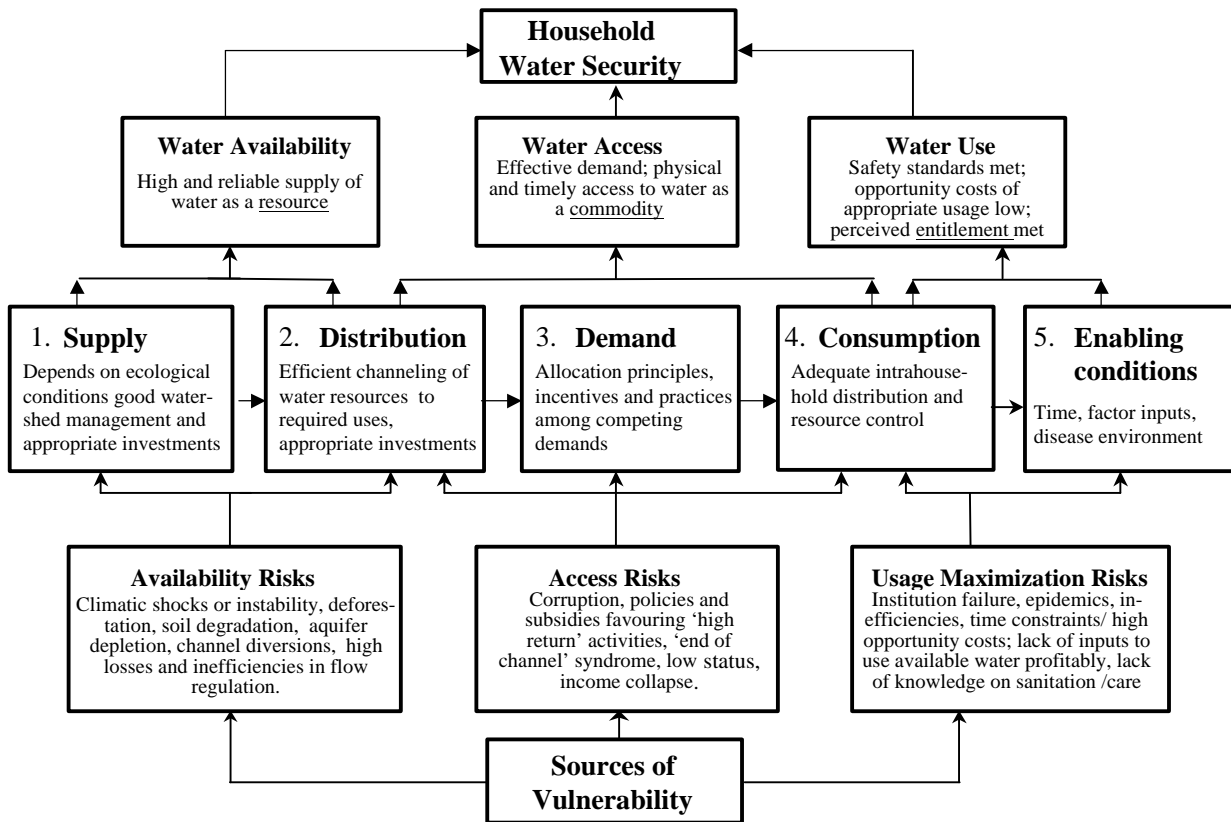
Household Water Security

Water Availability
High and reliable supply of water as a resource

Water Access
Effective demand; physical and timely access to water as a commodity

Water Use
Safety standards met; opportunity costs of appropriate usage low; perceived entitlement met

1. Supply
Depends on ecological conditions good watershed management and appropriate investments

2. Distribution
Efficient channeling of water resources to required uses, appropriate investments

3. Demand
Allocation principles, incentives and practices among competing demands

4. Consumption
Adequate intrahousehold distribution and resource control

5. Enabling conditions
Time, factor inputs, disease environment

Availability Risks
Climatic shocks or instability, deforestation, soil degradation, aquifer depletion, channel diversions, high losses and inefficiencies in flow regulation.

Access Risks
Corruption, policies and subsidies favouring 'high return' activities, 'end of channel' syndrome, low status, income collapse.

Usage Maximization Risks
Institution failure, epidemics, inefficiencies, time constraints/ high opportunity costs; lack of inputs to use available water profitably, lack of knowledge on sanitation /care

Sources of Vulnerability